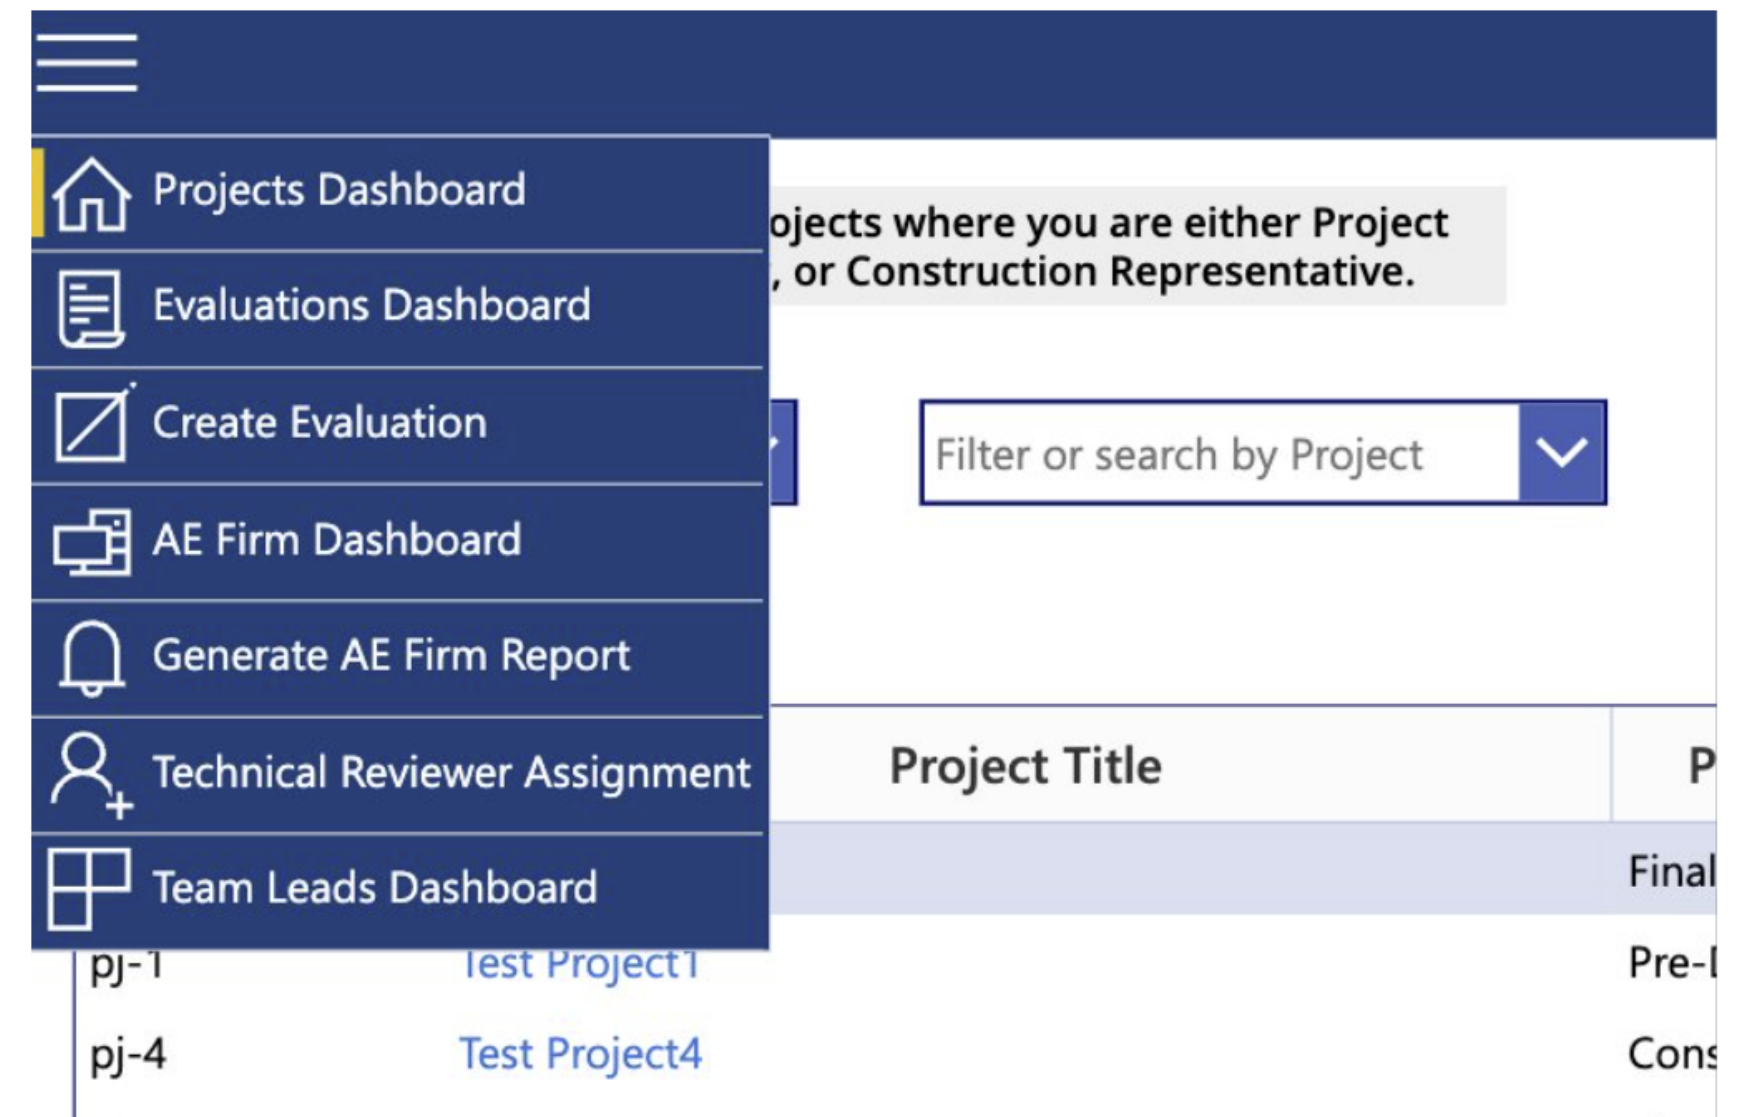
Projects Dashboard

Evaluations Dashboard

Create Evaluation

AE Firm Dashboard

Generate AE Firm Report

Technical Reviewer Assignment

Team Leads Dashboard

ojects where you are either Project , or Construction Representative.

Filter or search by Project

| Project Title | P |
|---|---|
| | Final |
| pj-1 Test Project1 | Pre-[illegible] |
| pj-4 Test Project4 | Cons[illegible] |